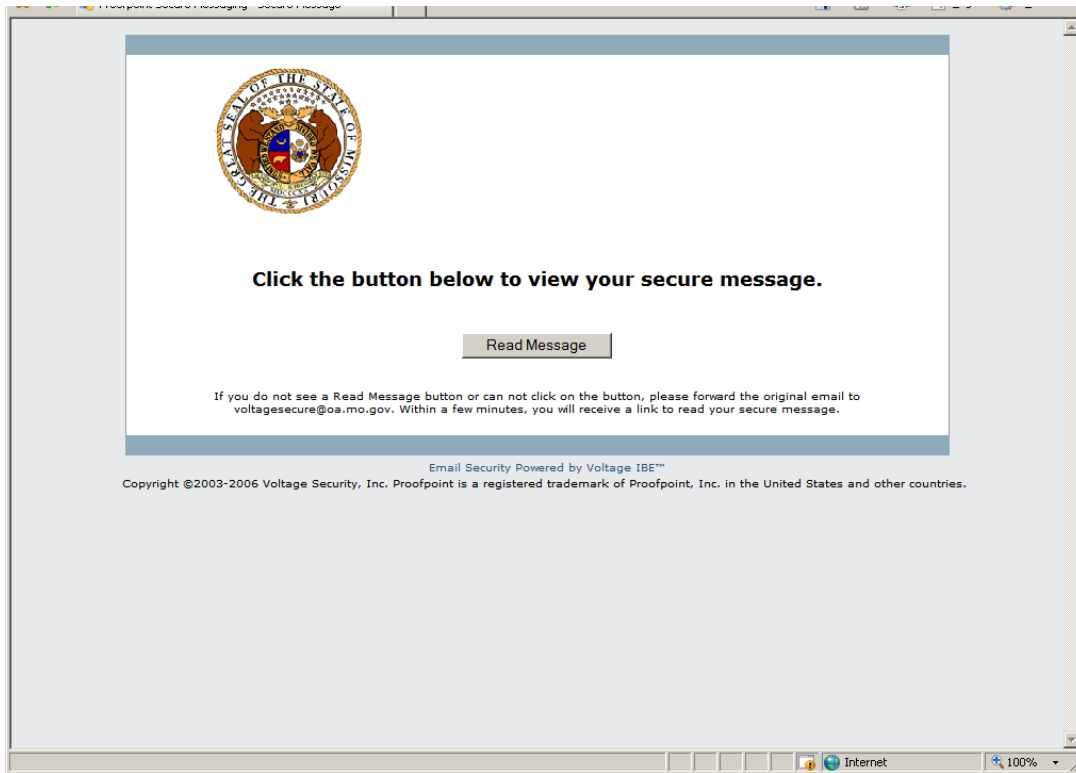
Proofpoint Secure Messaging - Secure Message

THE GREAT SEAL OF THE STATE OF MISSOURI

UNITED WE STAND DIVIDED WE FALL

MDCCCXX

Click the button below to view your secure message.

Read Message

If you do not see a Read Message button or can not click on the button, please forward the original email to voltagesecure@oa.mo.gov. Within a few minutes, you will receive a link to read your secure message.

Email Security Powered by Voltage IBE™

Copyright ©2003-2006 Voltage Security, Inc. Proofpoint is a registered trademark of Proofpoint, Inc. in the United States and other countries.

Internet

100%